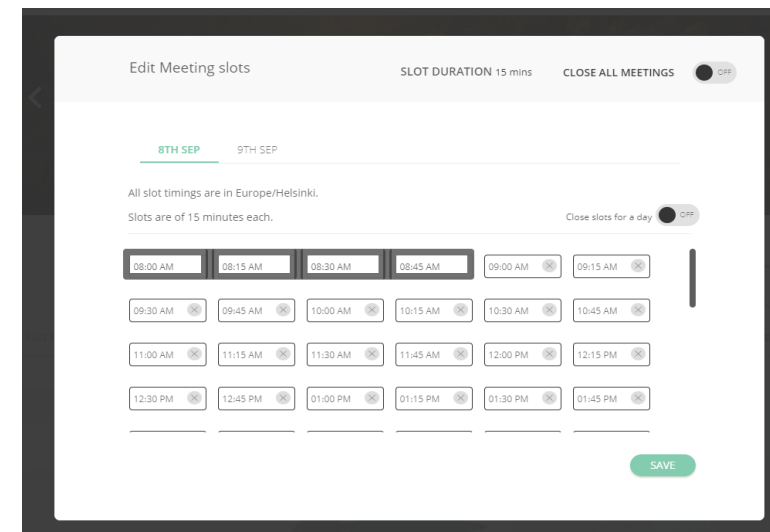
Edit Meeting slots

SLOT DURATION 15 mins

CLOSE ALL MEETINGS

OFF

8TH SEP

9TH SEP

All slot timings are in Europe/Helsinki.

Slots are of 15 minutes each.

Close slots for a day

OFF

08:00 AM
08:15 AM
08:30 AM
08:45 AM
09:00 AM
09:15 AM
09:30 AM
09:45 AM
10:00 AM
10:15 AM
10:30 AM
10:45 AM
11:00 AM
11:15 AM
11:30 AM
11:45 AM
12:00 PM
12:15 PM
12:30 PM
12:45 PM
01:00 PM
01:15 PM
01:30 PM
01:45 PM

SAVE